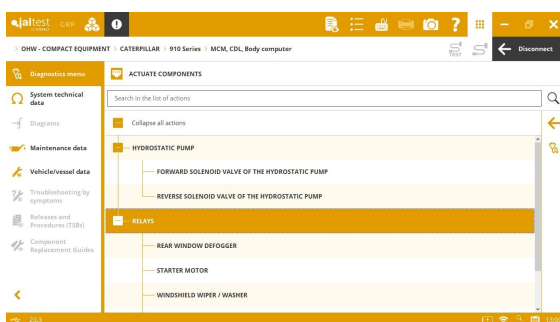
jaltest OHW

OHW - COMPACT EQUIPMENT > CATERPILLAR > 910 Series > MCM, CDL, Body computer

Disconnect

Diagnostics menu

System technical data

Diagrams

Maintenance data

Vehicle/vessel data

Troubleshooting by symptoms

Releases and Procedures (TSBs)

Component Replacement Guides

ACTUATE COMPONENTS

Search in the list of actions

Collapse all actions

HYDROSTATIC PUMP

FORWARD SOLENOID VALVE OF THE HYDROSTATIC PUMP

REVERSE SOLENOID VALVE OF THE HYDROSTATIC PUMP

RELAYS

REAR WINDOW DEFOGGER

STARTER MOTOR

WINDSHIELD WIPER / WASHER

23.3

13:0